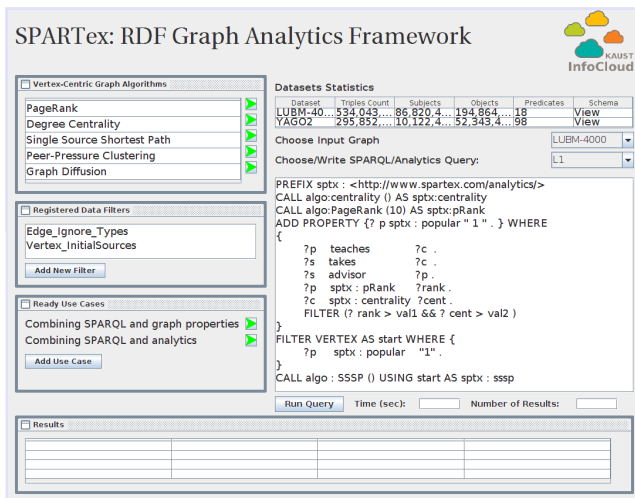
SPARTex: RDF Graph Analytics Framework

KAUST InfoCloud

Vertex-Centric Graph Algorithms

PageRank
Degree Centrality
Single Source Shortest Path
Peer-Pressure Clustering
Graph Diffusion

Registered Data Filters

Edge_Ignore_Types
Vertex_InitialSources

Add New Filter

Ready Use Cases

Combining SPARQL and graph properties
Combining SPARQL and analytics

Add Use Case

Datasets Statistics

| Dataset | Triples Count | Subjects | Objects | Predicates | Schema |
|---|---|---|---|---|---|
| LUBM-40... | 534,043,... | 86,820,4... | 194,864,... | 18 | View |
| YAGO2 | 295,852,... | 10,122,4... | 52,343,4... | 98 | View |

Choose Input Graph LUBM-4000

Choose/Write SPARQL/Analytics Query: L1

PREFIX sptx : <http://www.spartex.com/analytics/>
CALL algo:centrality () AS sptx:centrality
CALL algo:PageRank (10) AS sptx:pRank
ADD PROPERTY {? p sptx : popular " 1 " . } WHERE
{
?p teaches ?c .
?s takes ?c .
?s advisor ?p .
?p sptx : pRank ?rank .
?c sptx : centrality ?cent .
FILTER (? rank > val1 && ? cent > val2 )
}
FILTER VERTEX AS start WHERE {
?p sptx : popular "1" .
}
CALL algo : SSSP () USING start AS sptx : sssp

Run Query Time (sec): Number of Results:

Results